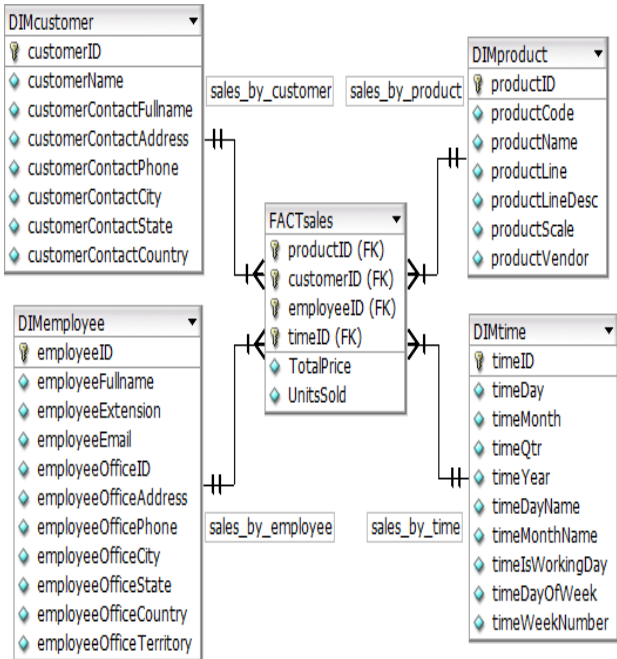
DIMcustomer
customerID
customerName
customerContactFullname
customerContactAddress
customerContactPhone
customerContactCity
customerContactState
customerContactCountry

sales_by_customer

sales_by_product

DIMproduct
productID
productCode
productName
productLine
productLineDesc
productScale
productVendor

FACTsales
productID (FK)
customerID (FK)
employeeID (FK)
timeID (FK)
TotalPrice
UnitsSold

DIMemployee
employeeID
employeeFullname
employeeExtension
employeeEmail
employeeOfficeID
employeeOfficeAddress
employeeOfficePhone
employeeOfficeCity
employeeOfficeState
employeeOfficeCountry
employeeOfficeTerritory

sales_by_employee

sales_by_time

DIMtime
timeID
timeDay
timeMonth
timeQtr
timeYear
timeDayName
timeMonthName
timeIsWorkingDay
timeDayOfWeek
timeWeekNumber